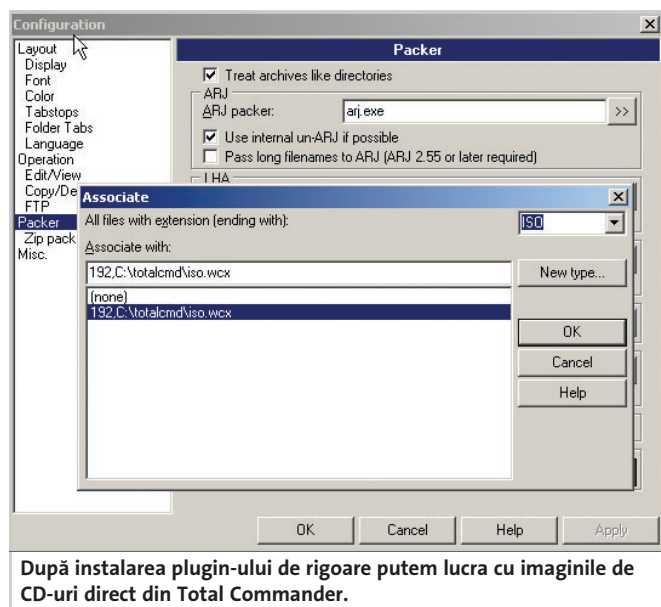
Configuration

Layout
Display
Font
Color
Tabstops
Folder Tabs
Language
Operation
Edit/View
Copy/De
FTP
Packer
Zip pack
Misc.

Packer

Treat archives like directories

ARJ

ARJ packer: arj.exe >>

Use internal un-ARJ if possible

Pass long filenames to ARJ (ARJ 2.55 or later required)

LHA

Associate

All files with extension (ending with): ISO

Associate with:

192,C:\totalcmd\iso.wcx

New type...

(none)
192,C:\totalcmd\iso.wcx

OK

Cancel

Help

OK Cancel Help Apply

După instalarea plugin-ului de rigoare putem lucra cu imaginile de CD-uri direct din Total Commander.